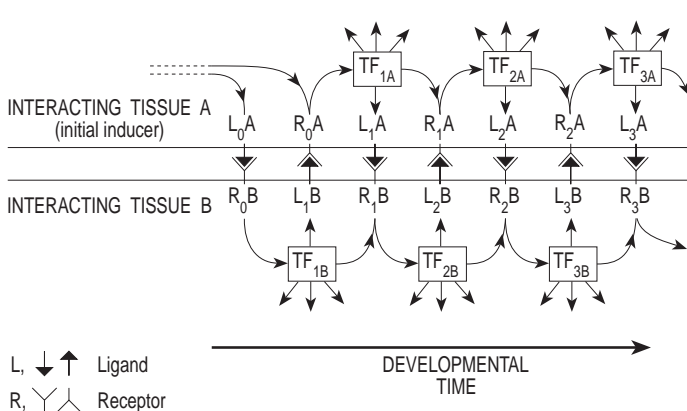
$TF_{1A}$ $TF_{2A}$ $TF_{3A}$

INTERACTING TISSUE A (initial inducer)

$L_0A$ $R_0A$ $L_1A$ $R_1A$ $L_2A$ $R_2A$ $L_3A$

INTERACTING TISSUE B

$R_0B$ $L_1B$ $R_1B$ $L_2B$ $R_2B$ $L_3B$ $R_3B$

$TF_{1B}$ $TF_{2B}$ $TF_{3B}$

L, ↓ ↑ Ligand

R, ⅄ ⅄ Receptor

DEVELOPMENTAL TIME